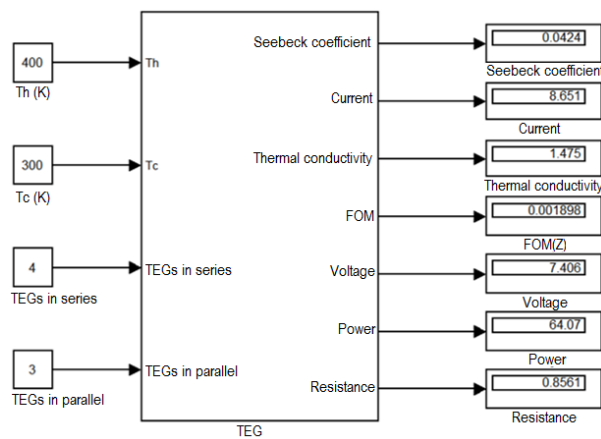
400
Th (K)

300
Tc (K)

4
TEGs in series

3
TEGs in parallel

Th

Tc

TEGs in series

TEGs in parallel

Seebeck coefficient

Current

Thermal conductivity

FOM

Voltage

Power

Resistance

TEG

0.0424
Seebeck coefficient

8.651
Current

1.475
Thermal conductivity

0.001898
FOM(Z)

7.406
Voltage

64.07
Power

0.8561
Resistance